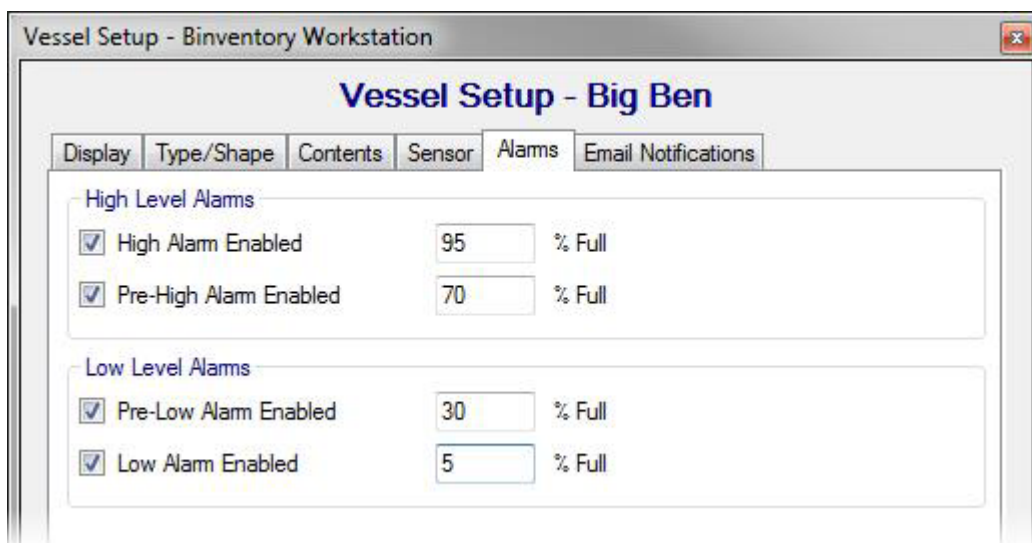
Vessel Setup - Binventory Workstation

Vessel Setup - Big Ben

Display | Type/Shape | Contents | Sensor | Alarms | Email Notifications

High Level Alarms

High Alarm Enabled 95 % Full

Pre-High Alarm Enabled 70 % Full

Low Level Alarms

Pre-Low Alarm Enabled 30 % Full

Low Alarm Enabled 5 % Full